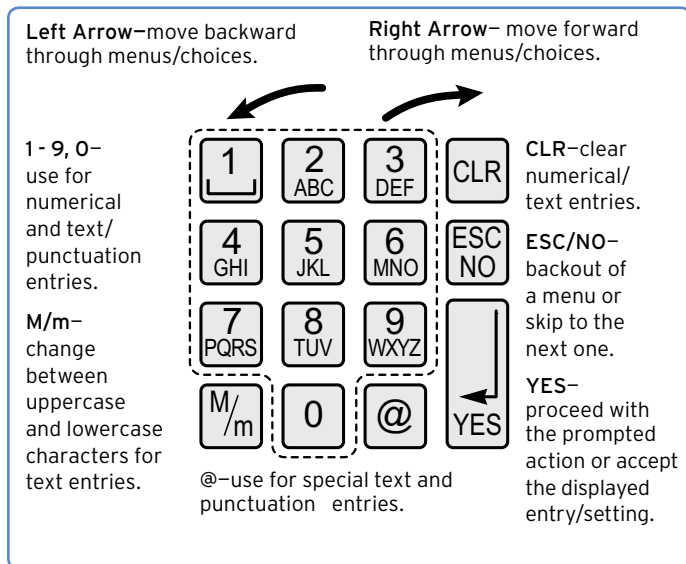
Left Arrow—move backward through menus/choices.

Right Arrow— move forward through menus/choices.

1 - 9, 0— use for numerical and text/ punctuation entries.

M/m— change between uppercase and lowercase characters for text entries.

1 ␣

2 ABC

3 DEF

CLR

4 GHI

5 JKL

6 MNO

ESC NO

7 PQRS

8 TUV

9 WXYZ

M/m

0

@

YES

CLR—clear numerical/ text entries.

ESC/NO— backout of a menu or skip to the next one.

YES— proceed with the prompted action or accept the displayed entry/setting.

@—use for special text and punctuation entries.